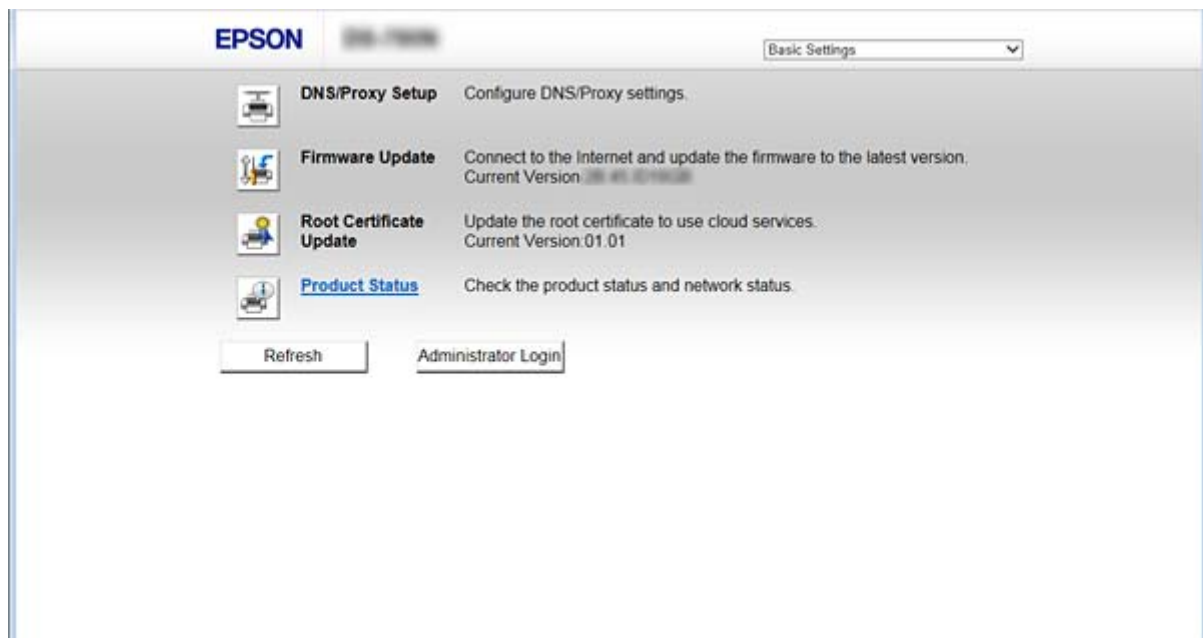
EPSON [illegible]

Basic Settings

DNS/Proxy Setup Configure DNS/Proxy settings.

Firmware Update Connect to the Internet and update the firmware to the latest version. Current Version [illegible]

Root Certificate Update Update the root certificate to use cloud services. Current Version:01.01

Product Status Check the product status and network status.

Refresh

Administrator Login